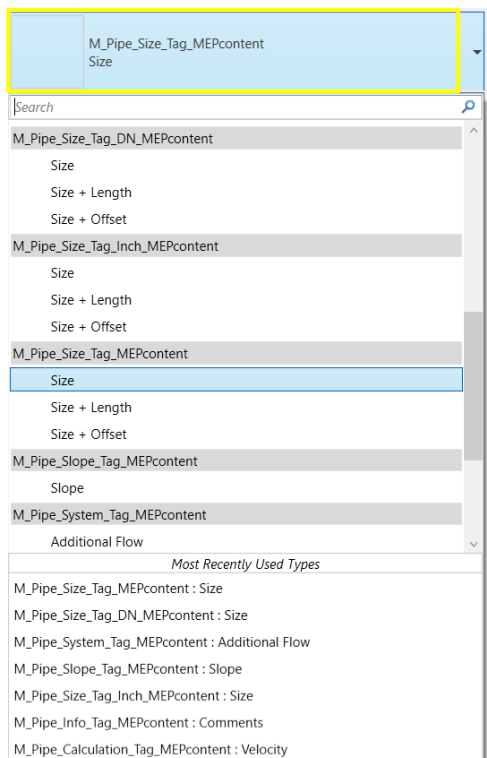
M_Pipe_Size_Tag_MEPcontent
Size

Search

M_Pipe_Size_Tag_DN_MEPcontent
Size
Size + Length
Size + Offset
M_Pipe_Size_Tag_Inch_MEPcontent
Size
Size + Length
Size + Offset
M_Pipe_Size_Tag_MEPcontent
Size
Size + Length
Size + Offset
M_Pipe_Slope_Tag_MEPcontent
Slope
M_Pipe_System_Tag_MEPcontent
Additional Flow

Most Recently Used Types
M_Pipe_Size_Tag_MEPcontent : Size
M_Pipe_Size_Tag_DN_MEPcontent : Size
M_Pipe_System_Tag_MEPcontent : Additional Flow
M_Pipe_Slope_Tag_MEPcontent : Slope
M_Pipe_Size_Tag_Inch_MEPcontent : Size
M_Pipe_Info_Tag_MEPcontent : Comments
M_Pipe_Calculation_Tag_MEPcontent : Velocity